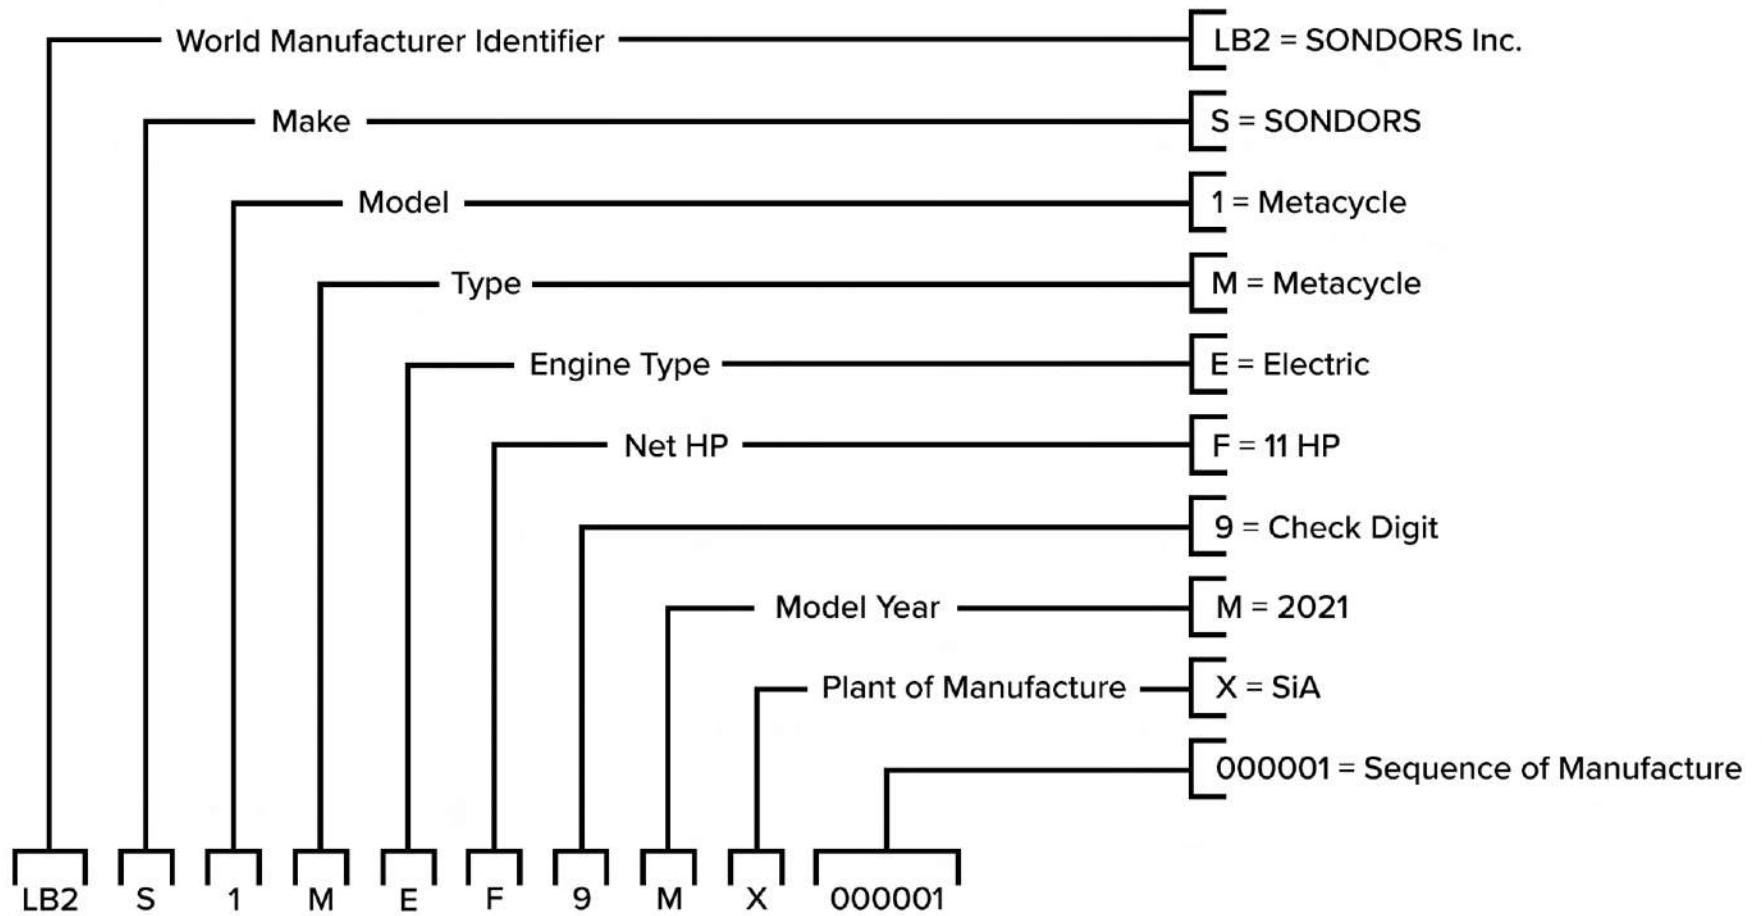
World Manufacturer Identifier
LB2 = SONDORS Inc.

Make
S = SONDORS

Model
1 = Metacycle

Type
M = Metacycle

Engine Type
E = Electric

Net HP
F = 11 HP

9 = Check Digit

Model Year
M = 2021

Plant of Manufacture
X = SiA

000001 = Sequence of Manufacture

LB2 S 1 M E F 9 M X 000001